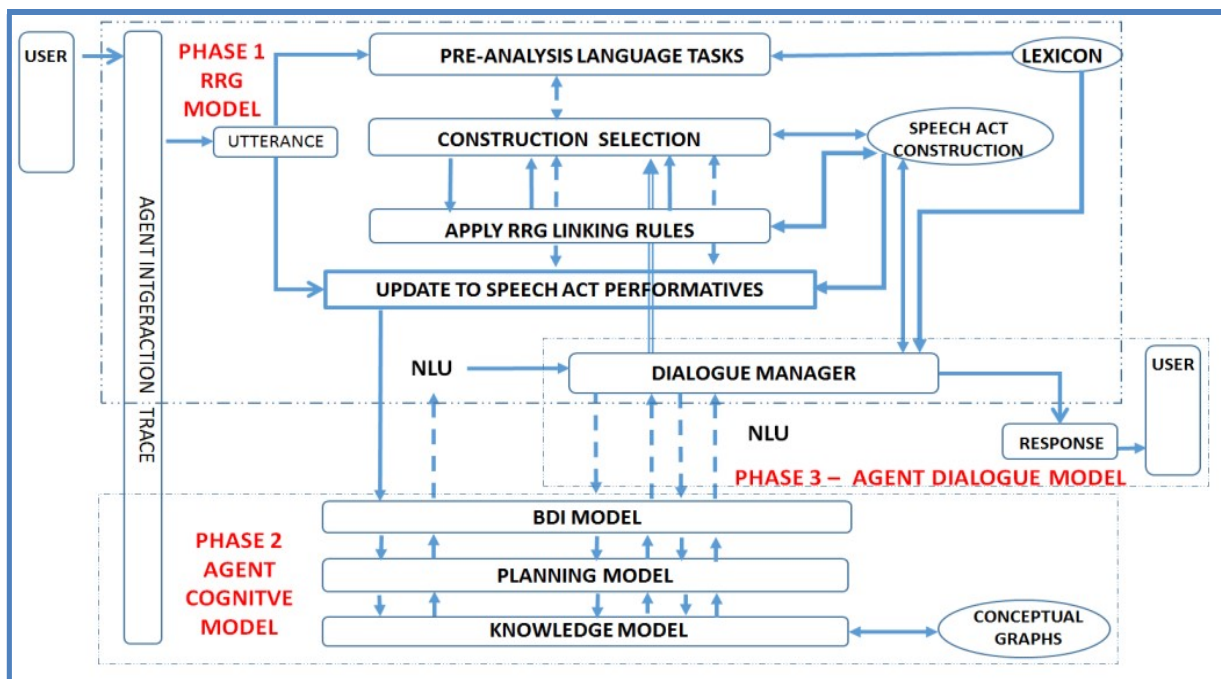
USER

PHASE 1
RRG
MODEL

PRE-ANALYSIS LANGUAGE TASKS

LEXICON

UTTERANCE

CONSTRUCTION SELECTION

SPEECH ACT CONSTRUCTION

APPLY RRG LINKING RULES

UPDATE TO SPEECH ACT PERFORMATIVES

AGENT INTGERACTION TRACE

NLU

DIALOGUE MANAGER

USER

NLU

RESPONSE

PHASE 3 – AGENT DIALOGUE MODEL

BDI MODEL

PHASE 2
AGENT
COGNITVE
MODEL

PLANNING MODEL

KNOWLEDGE MODEL

CONCEPTUAL GRAPHS